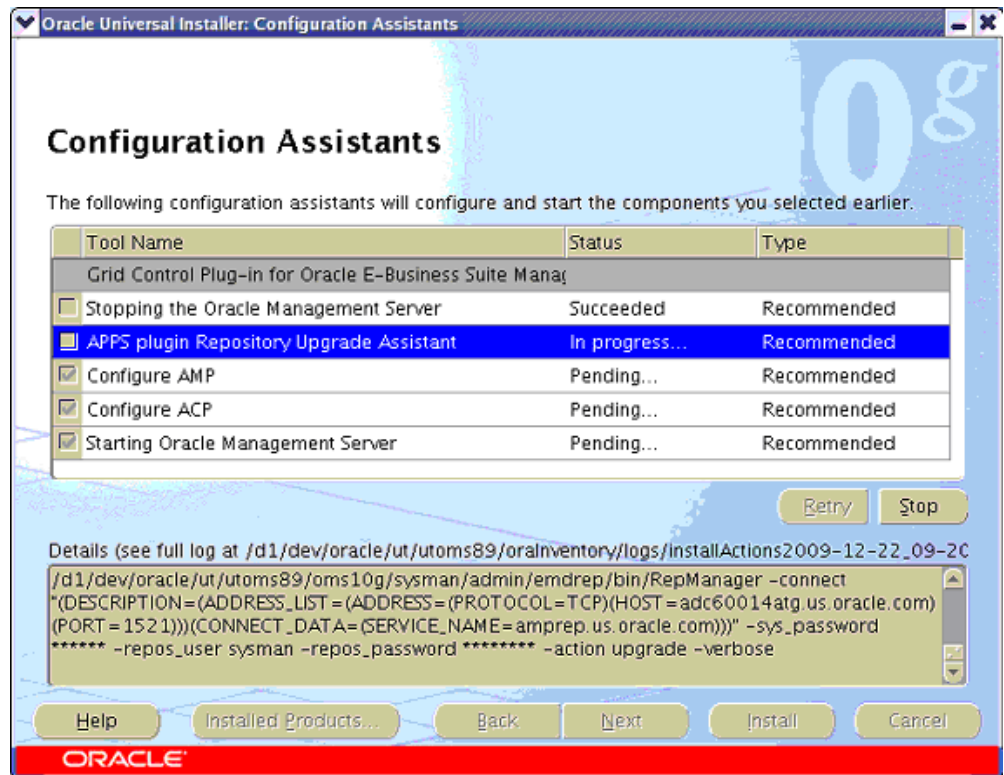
Oracle Universal Installer: Configuration Assistants

0g

Configuration Assistants

The following configuration assistants will configure and start the components you selected earlier.

| Tool Name | Status | Type |
|---|---|---|
| Grid Control Plug-in for Oracle E-Business Suite Manag | | |
| Stopping the Oracle Management Server | Succeeded | Recommended |
| APPS plugin Repository Upgrade Assistant | In progress... | Recommended |
| Configure AMP | Pending... | Recommended |
| Configure ACP | Pending... | Recommended |
| Starting Oracle Management Server | Pending... | Recommended |

Retry Stop

Details (see full log at /d1/dev/oracle/ut/utoms89/oraInventory/logs/installActions2009-12-22_09-2C

/d1/dev/oracle/ut/utoms89/oms10g/sysman/admin/emdrep/bin/RepManager -connect "(DESCRIPTION=(ADDRESS_LIST=(ADDRESS=(PROTOCOL=TCP)(HOST=adc60014atg.us.oracle.com)(PORT=1521)))(CONNECT_DATA=(SERVICE_NAME=amprep.us.oracle.com)))" -sys_password ****** -repos_user sysman -repos_password ********* -action upgrade -verbose

Help Installed Products... Back Next Install Cancel

ORACLE